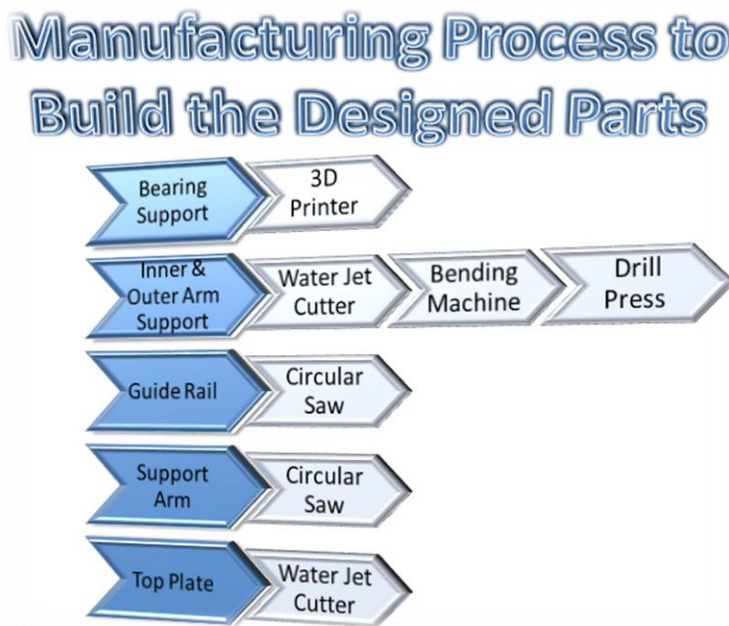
Manufacturing Process to Build the Designed Parts

Bearing Support
3D Printer

Inner & Outer Arm Support
Water Jet Cutter
Bending Machine
Drill Press

Guide Rail
Circular Saw

Support Arm
Circular Saw

Top Plate
Water Jet Cutter